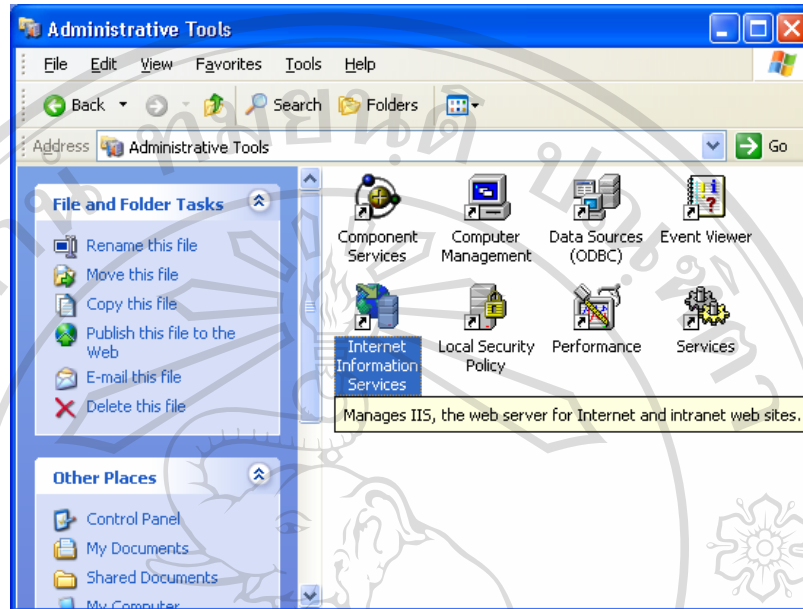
Administrative Tools

File Edit View Favorites Tools Help

Back Search Folders

Address Administrative Tools Go

File and Folder Tasks

Rename this file
Move this file
Copy this file
Publish this file to the Web
E-mail this file
Delete this file

Other Places

Control Panel
My Documents
Shared Documents
My Computer

Component Services
Computer Management
Data Sources (ODBC)
Event Viewer
Internet Information Services
Local Security Policy
Performance
Services

Manages IIS, the web server for Internet and intranet web sites.